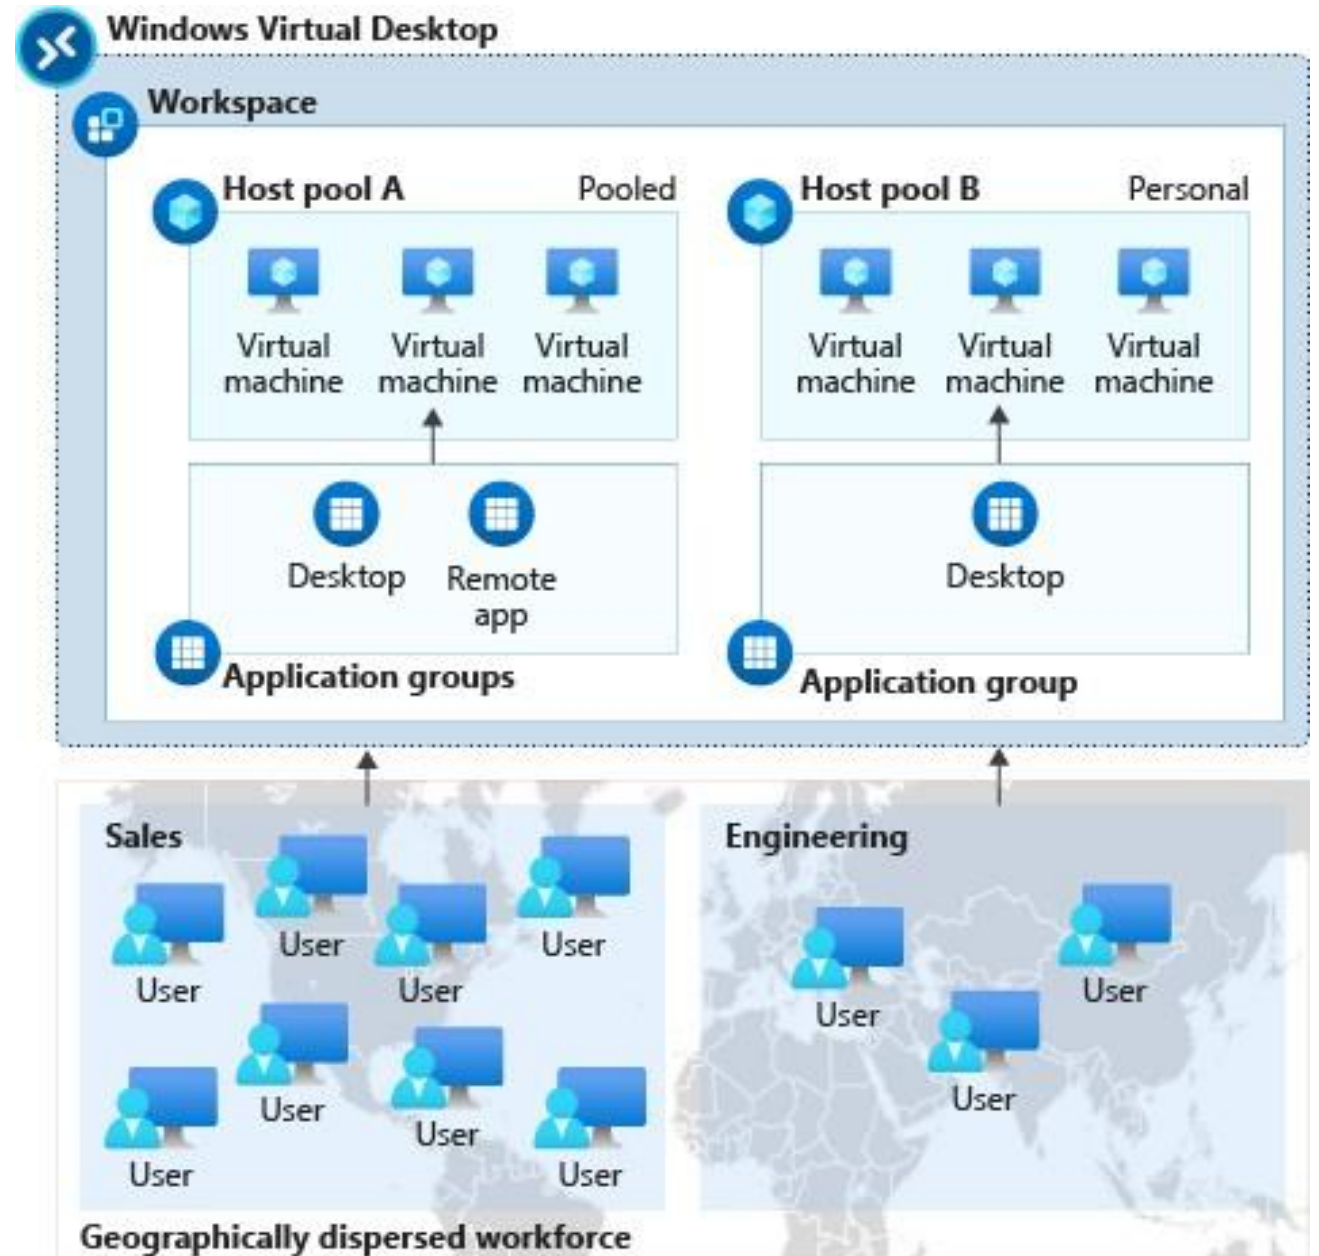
Windows Virtual Desktop

Workspace

Host pool A

Pooled

Virtual machine

Virtual machine

Virtual machine

Desktop

Remote app

Application groups

Host pool B

Personal

Virtual machine

Virtual machine

Virtual machine

Desktop

Application group

Sales

User

User

User

User

User

User

User

User

Engineering

User

User

User

Geographically dispersed workforce